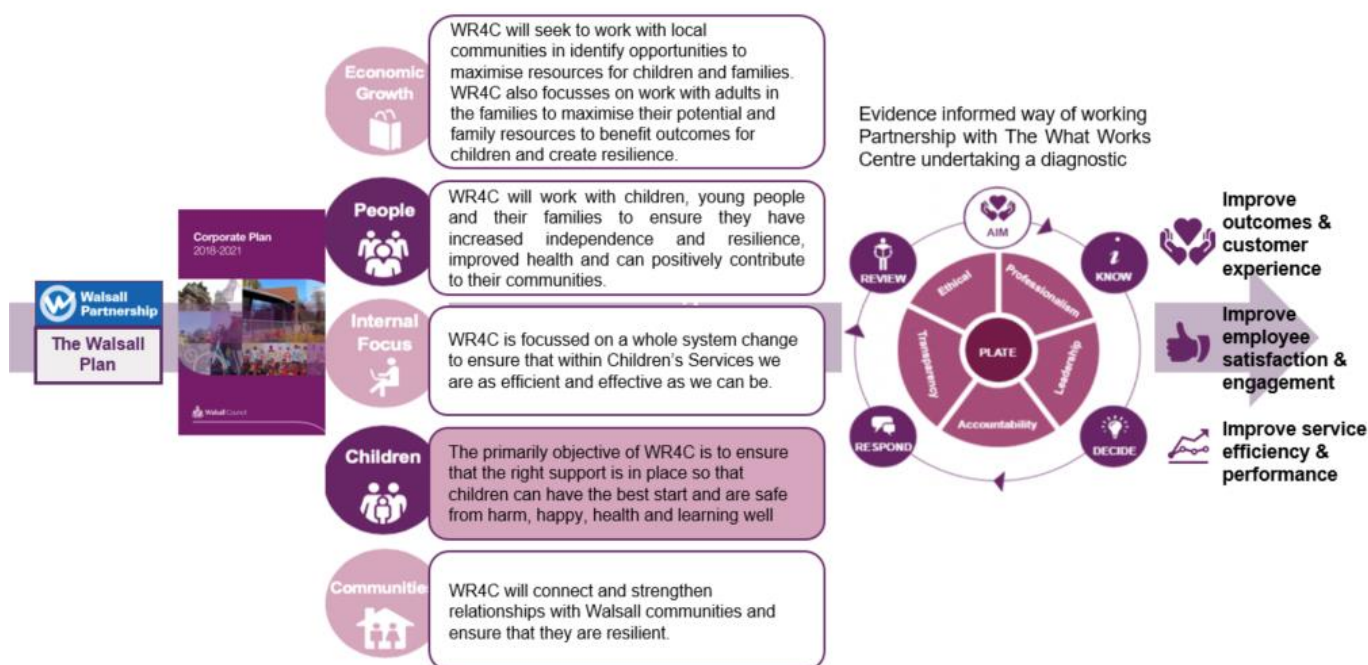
Walsall Partnership

The Walsall Plan

Corporate Plan
2018-2021

Walsall Council

Economic Growth

WR4C will seek to work with local communities in identify opportunities to maximise resources for children and families. WR4C also focusses on work with adults in the families to maximise their potential and family resources to benefit outcomes for children and create resilience.

People

WR4C will work with children, young people and their families to ensure they have increased independence and resilience, improved health and can positively contribute to their communities.

Internal Focus

WR4C is focussed on a whole system change to ensure that within Children's Services we are as efficient and effective as we can be.

Children

The primarily objective of WR4C is to ensure that the right support is in place so that children can have the best start and are safe from harm, happy, health and learning well

Communitie

WR4C will connect and strengthen relationships with Walsall communities and ensure that they are resilient.

Evidence informed way of working Partnership with The What Works Centre undertaking a diagnostic

AIM
KNOW
DECIDE
RESPOND
REVIEW
Ethical
Professionalism
Leadership
Accountability
Transparency
PLATE

Improve outcomes & customer experience

Improve employee satisfaction & engagement

Improve service efficiency & performance